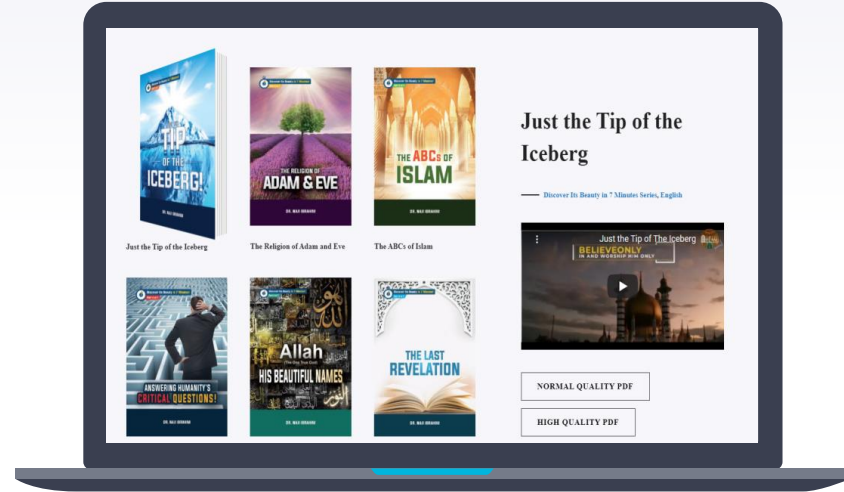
TIP OF THE ICEBERG!

DR. NAJI IBRAHIM

Just the Tip of the Iceberg

THE RELIGION OF ADAM & EVE

The Religion of Adam and Eve

THE ABCs OF ISLAM

The ABCs of Islam

ANSWERING HUMANITY'S CRITICAL QUESTIONS!

Allah HIS BEAUTIFUL NAMES

THE LAST REVELATION

Just the Tip of the Iceberg

Discover Its Beauty in 7 Minutes Series, English

Just the Tip of The Iceberg

BELIEVEONLY IN AND WORSHIP HIM ONLY

NORMAL QUALITY PDF

HIGH QUALITY PDF